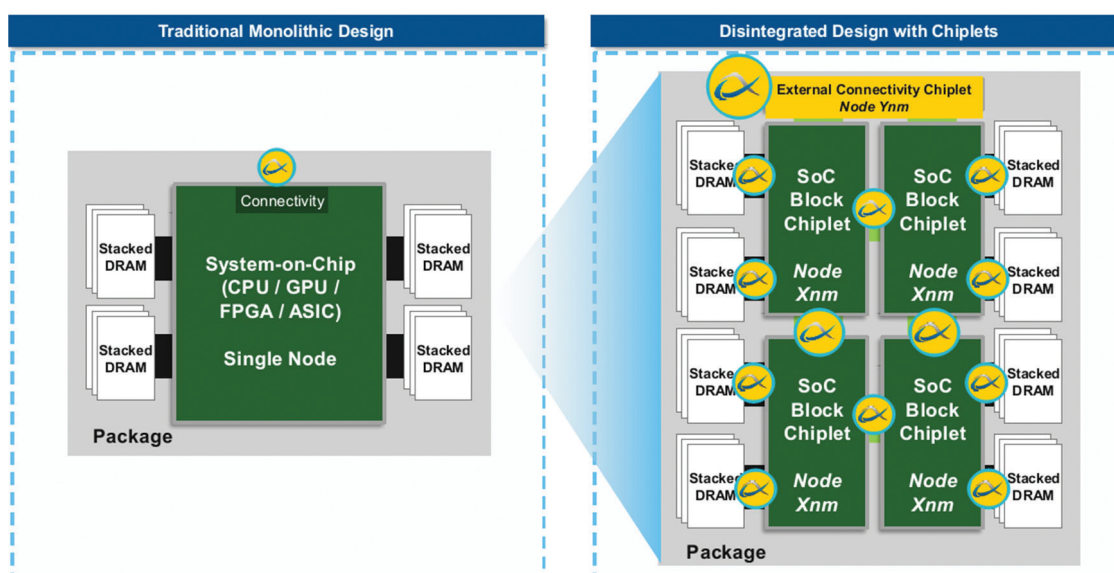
Traditional Monolithic Design

Connectivity

Stacked DRAM

Stacked DRAM

System-on-Chip (CPU / GPU / FPGA / ASIC)

Single Node

Stacked DRAM

Stacked DRAM

Package

Disintegrated Design with Chiplets

External Connectivity Chiplet
Node Ynm

Stacked DRAM

SoC Block Chiplet
Node Xnm

SoC Block Chiplet
Node Xnm

Stacked DRAM

Stacked DRAM

Stacked DRAM

Stacked DRAM

SoC Block Chiplet
Node Xnm

SoC Block Chiplet
Node Xnm

Stacked DRAM

Stacked DRAM

Stacked DRAM

Package